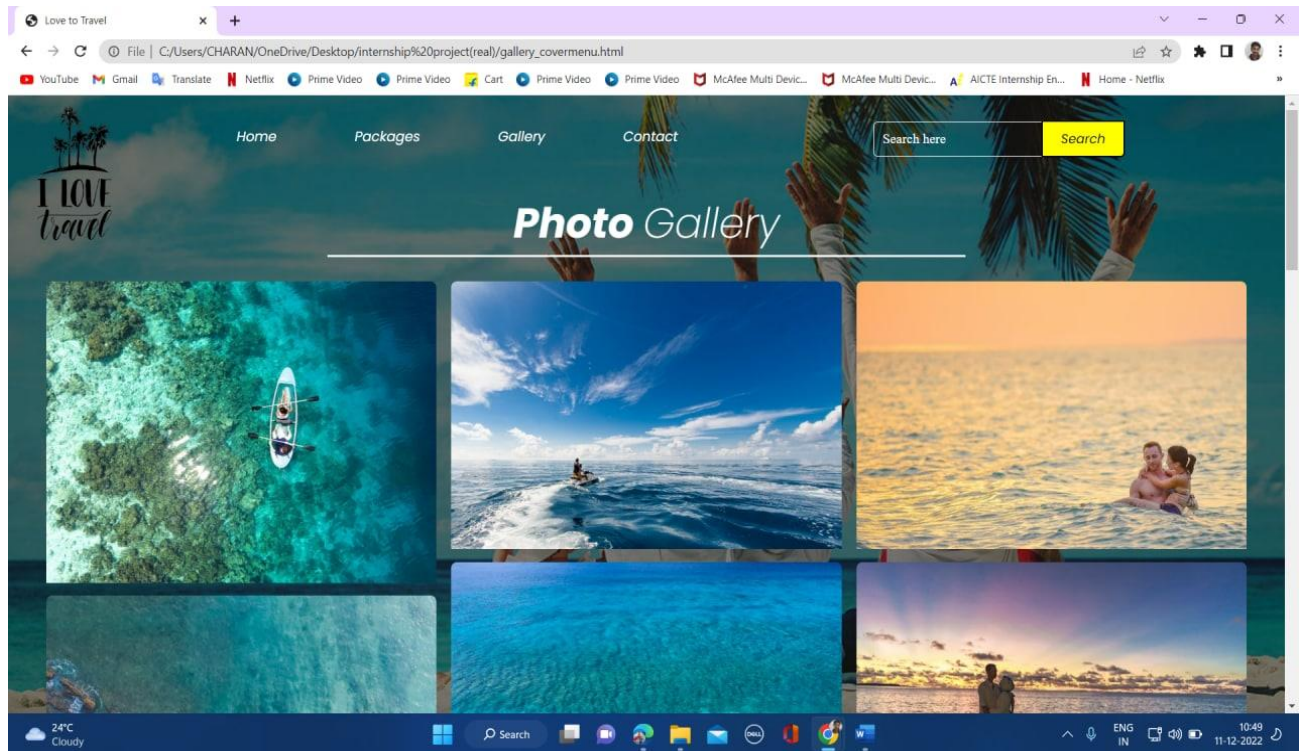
Love to Travel
×
+

File | C:/Users/CHARAN/OneDrive/Desktop/internship%20project(real)/gallery_covermenu.html

YouTube Gmail Translate Netflix Prime Video Prime Video Cart Prime Video Prime Video McAfee Multi Devic... McAfee Multi Devic... AICTE Internship En... Home - Netflix »

I LOVE travel

Home Packages Gallery Contact

Search here Search

**Photo** Gallery

24°C
Cloudy

Search

ENG
IN

10:49
11-12-2022